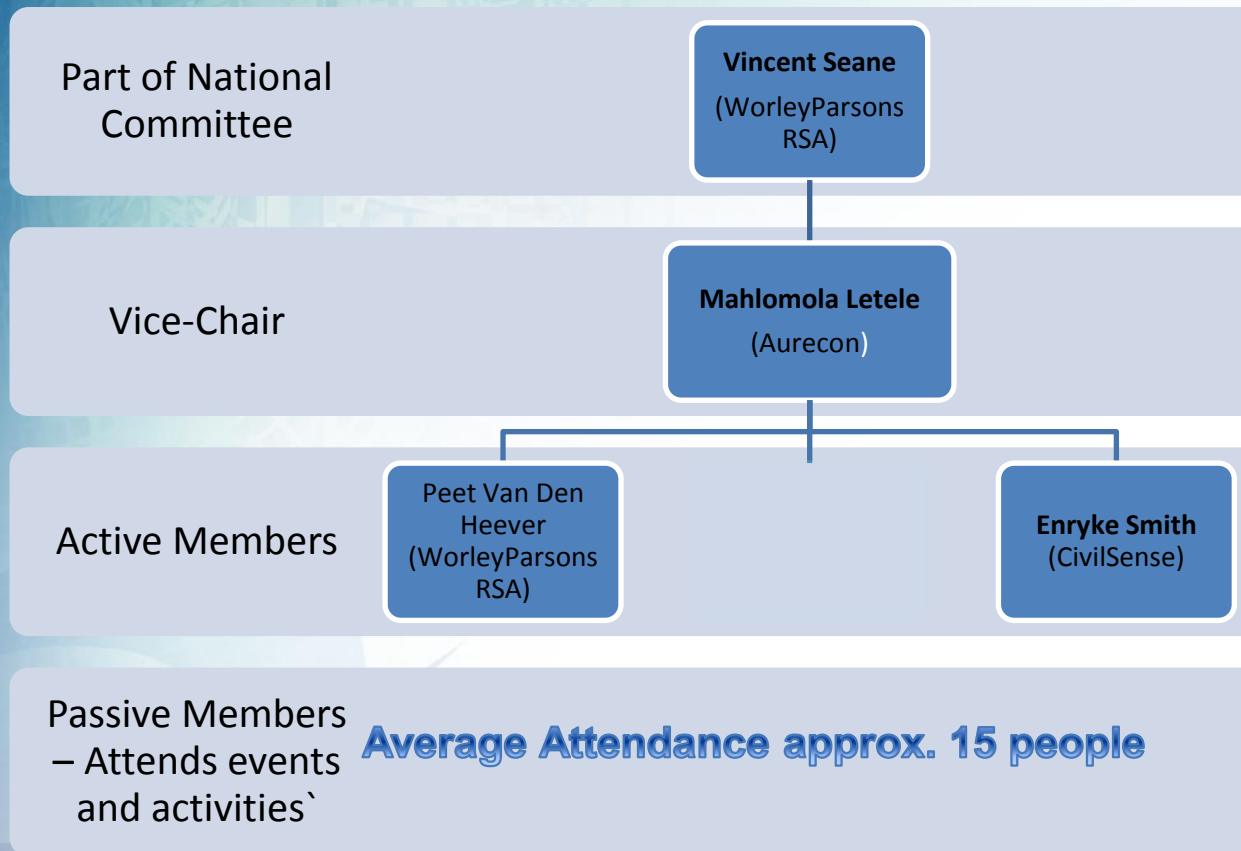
Part of National Committee

Vincent Seane
(WorleyParsons RSA)

Vice-Chair

Mahlomola Letele
(Aurecon)

Active Members

Peet Van Den Heever (WorleyParsons RSA)

Enryke Smith
(CivilSense)

Passive Members – Attends events and activities`

Average Attendance approx. 15 people